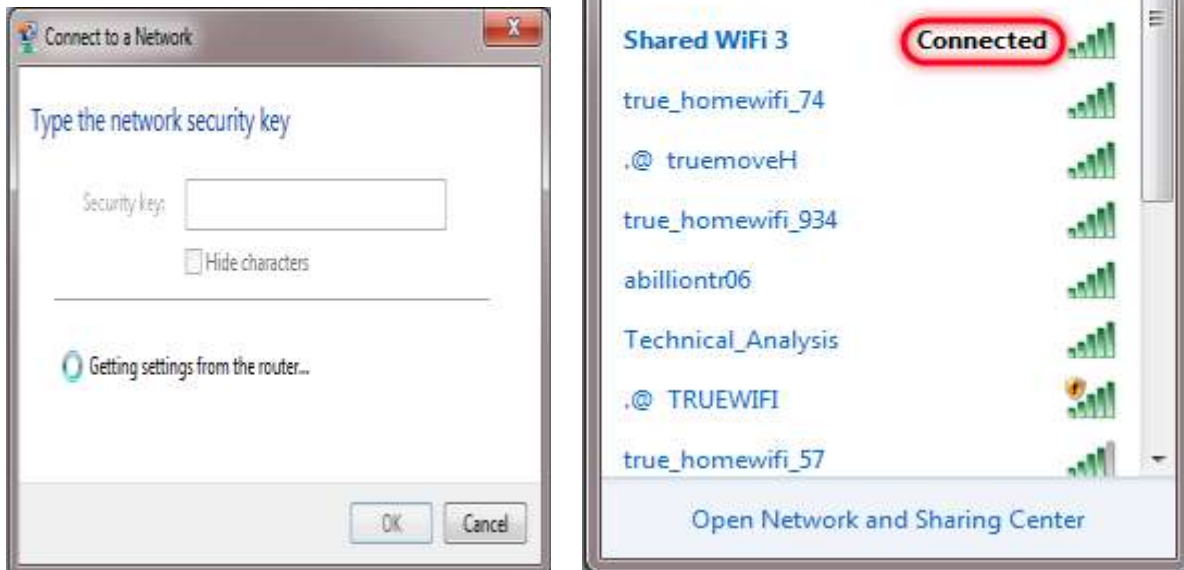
Connect to a Network

Type the network security key

Security key:

Hide characters

Getting settings from the router...

OK Cancel

Shared WiFi 3 Connected

true_homewifi_74

.@ truemoveH

true_homewifi_934

abilliontr06

Technical_Analysis

.@ TRUEWIFI

true_homewifi_57

Open Network and Sharing Center